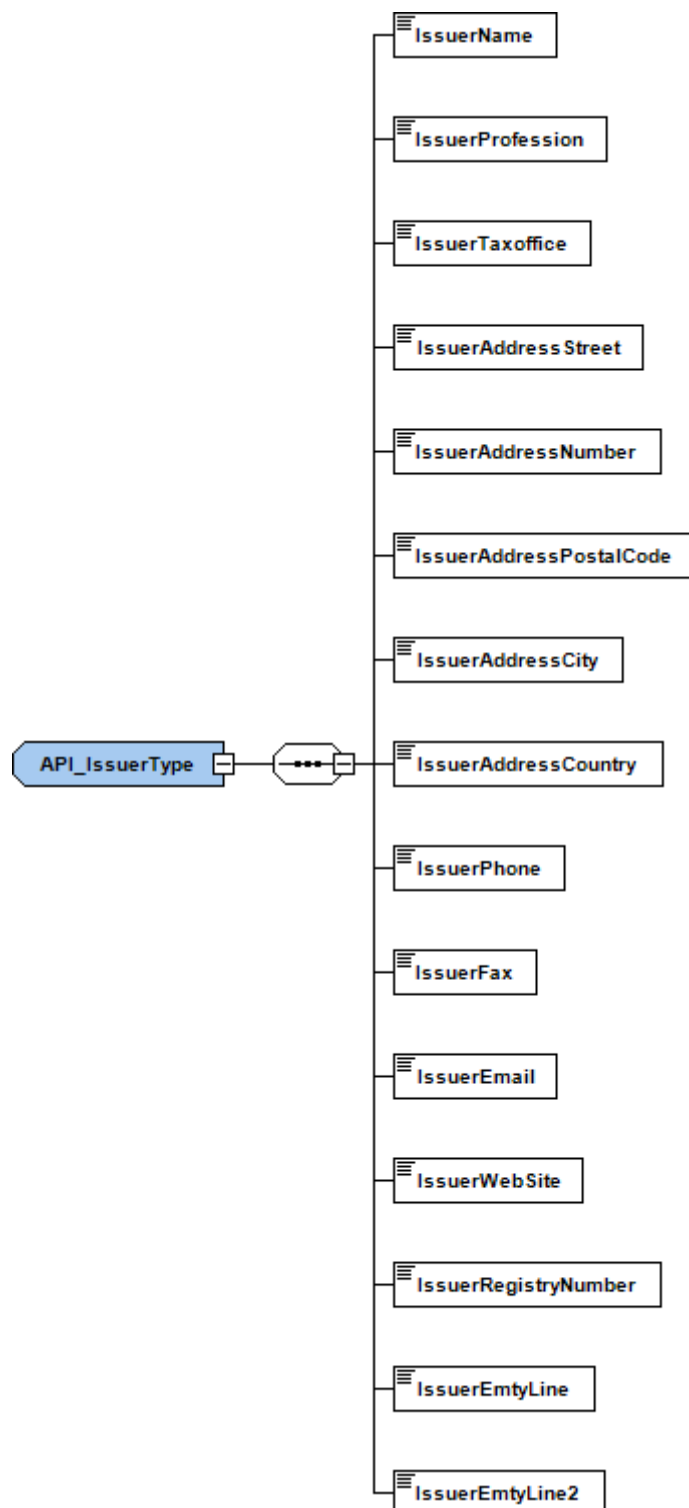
API_IssuerType

IssuerName

IssuerProfession

IssuerTaxoffice

IssuerAddressStreet

IssuerAddressNumber

IssuerAddressPostalCode

IssuerAddressCity

IssuerAddressCountry

IssuerPhone

IssuerFax

IssuerEmail

IssuerWebSite

IssuerRegistryNumber

IssuerEmtyLine

IssuerEmtyLine2